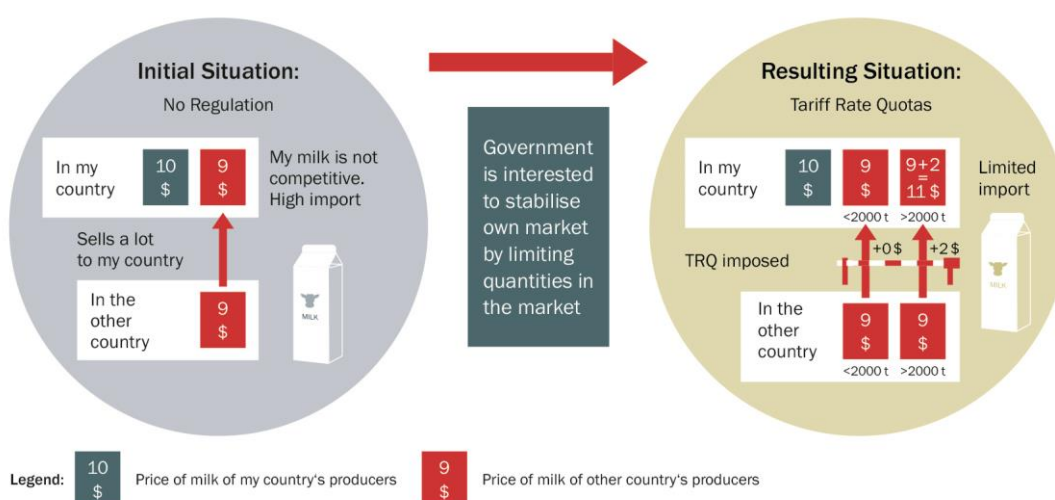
Initial Situation:
No Regulation

In my country 10 \$ 9 \$

My milk is not competitive. High import

Sells a lot to my country

In the other country 9 \$

MILK

Government is interested to stabilise own market by limiting quantities in the market

Resulting Situation:
Tariff Rate Quotas

In my country 10 \$ 9 \$ 9+2 = 11 \$

<2000 t >2000 t

Limited import

+0 \$ +2 \$

TRQ imposed

MILK

In the other country 9 \$ 9 \$

<2000 t >2000 t

Legend: 10 \$ Price of milk of my country's producers 9 \$ Price of milk of other country's producers